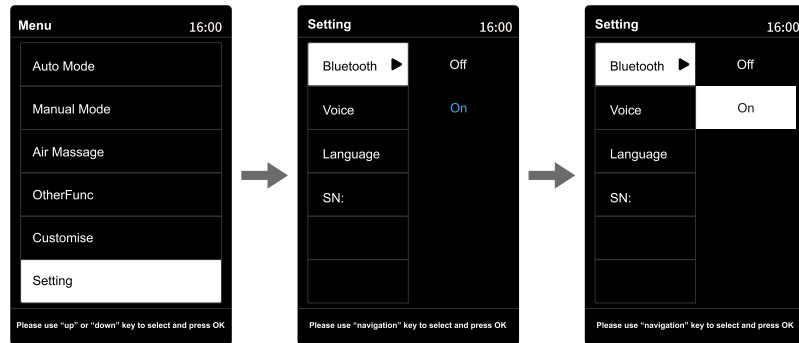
Menu 16:00

Auto Mode

Manual Mode

Air Massage

OtherFunc

Customise

Setting

Please use "up" or "down" key to select and press OK

Setting 16:00

Bluetooth

Off

On

Voice

Language

SN:

Please use "navigation" key to select and press OK

Setting 16:00

Bluetooth

Off

On

Voice

Language

SN:

Please use "navigation" key to select and press OK